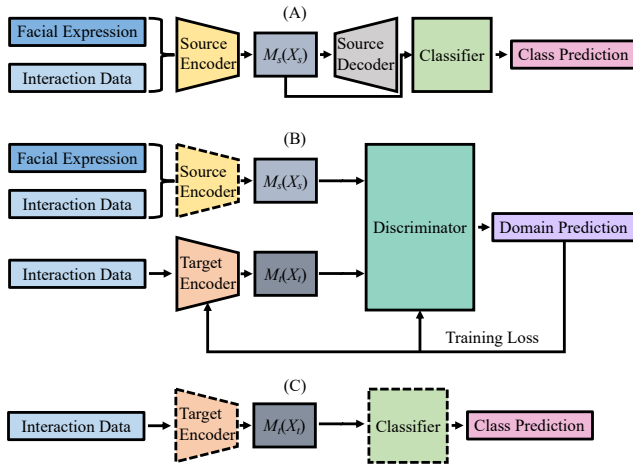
(A)

Facial Expression

Interaction Data

Source Encoder

$M_s(X_s)$

Source Decoder

Classifier

Class Prediction

(B)

Facial Expression

Interaction Data

Source Encoder

$M_s(X_s)$

Discriminator

Domain Prediction

Interaction Data

Target Encoder

$M_t(X_t)$

Training Loss

(C)

Interaction Data

Target Encoder

$M_t(X_t)$

Classifier

Class Prediction